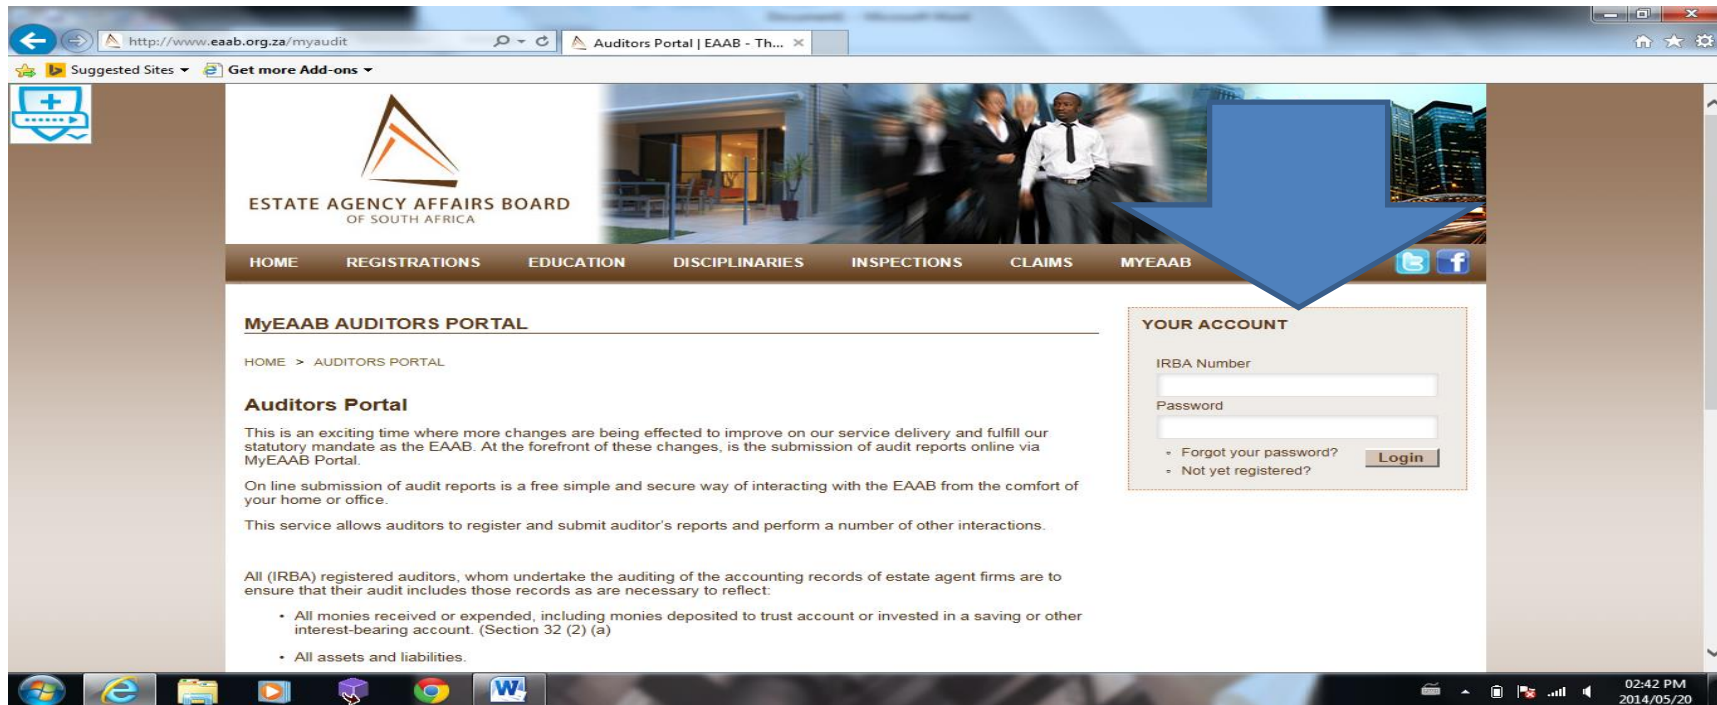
http://www.eaab.org.za/myaudit

Auditors Portal | EAAB - Th...

Suggested Sites ▾ Get more Add-ons ▾

ESTATE AGENCY AFFAIRS BOARD
OF SOUTH AFRICA

HOME REGISTRATIONS EDUCATION DISCIPLINARIES INSPECTIONS CLAIMS MYEAAB

MyEAAB AUDITORS PORTAL

HOME > AUDITORS PORTAL

Auditors Portal

This is an exciting time where more changes are being effected to improve on our service delivery and fulfill our statutory mandate as the EAAB. At the forefront of these changes, is the submission of audit reports online via MyEAAB Portal.

On line submission of audit reports is a free simple and secure way of interacting with the EAAB from the comfort of your home or office.

This service allows auditors to register and submit auditor's reports and perform a number of other interactions.

All (IRBA) registered auditors, whom undertake the auditing of the accounting records of estate agent firms are to ensure that their audit includes those records as are necessary to reflect:

• All monies received or expended, including monies deposited to trust account or invested in a saving or other interest-bearing account. (Section 32 (2) (a)

• All assets and liabilities.

YOUR ACCOUNT

IRBA Number

Password

• Forgot your password?
• Not yet registered?

Login

02:42 PM
2014/05/20